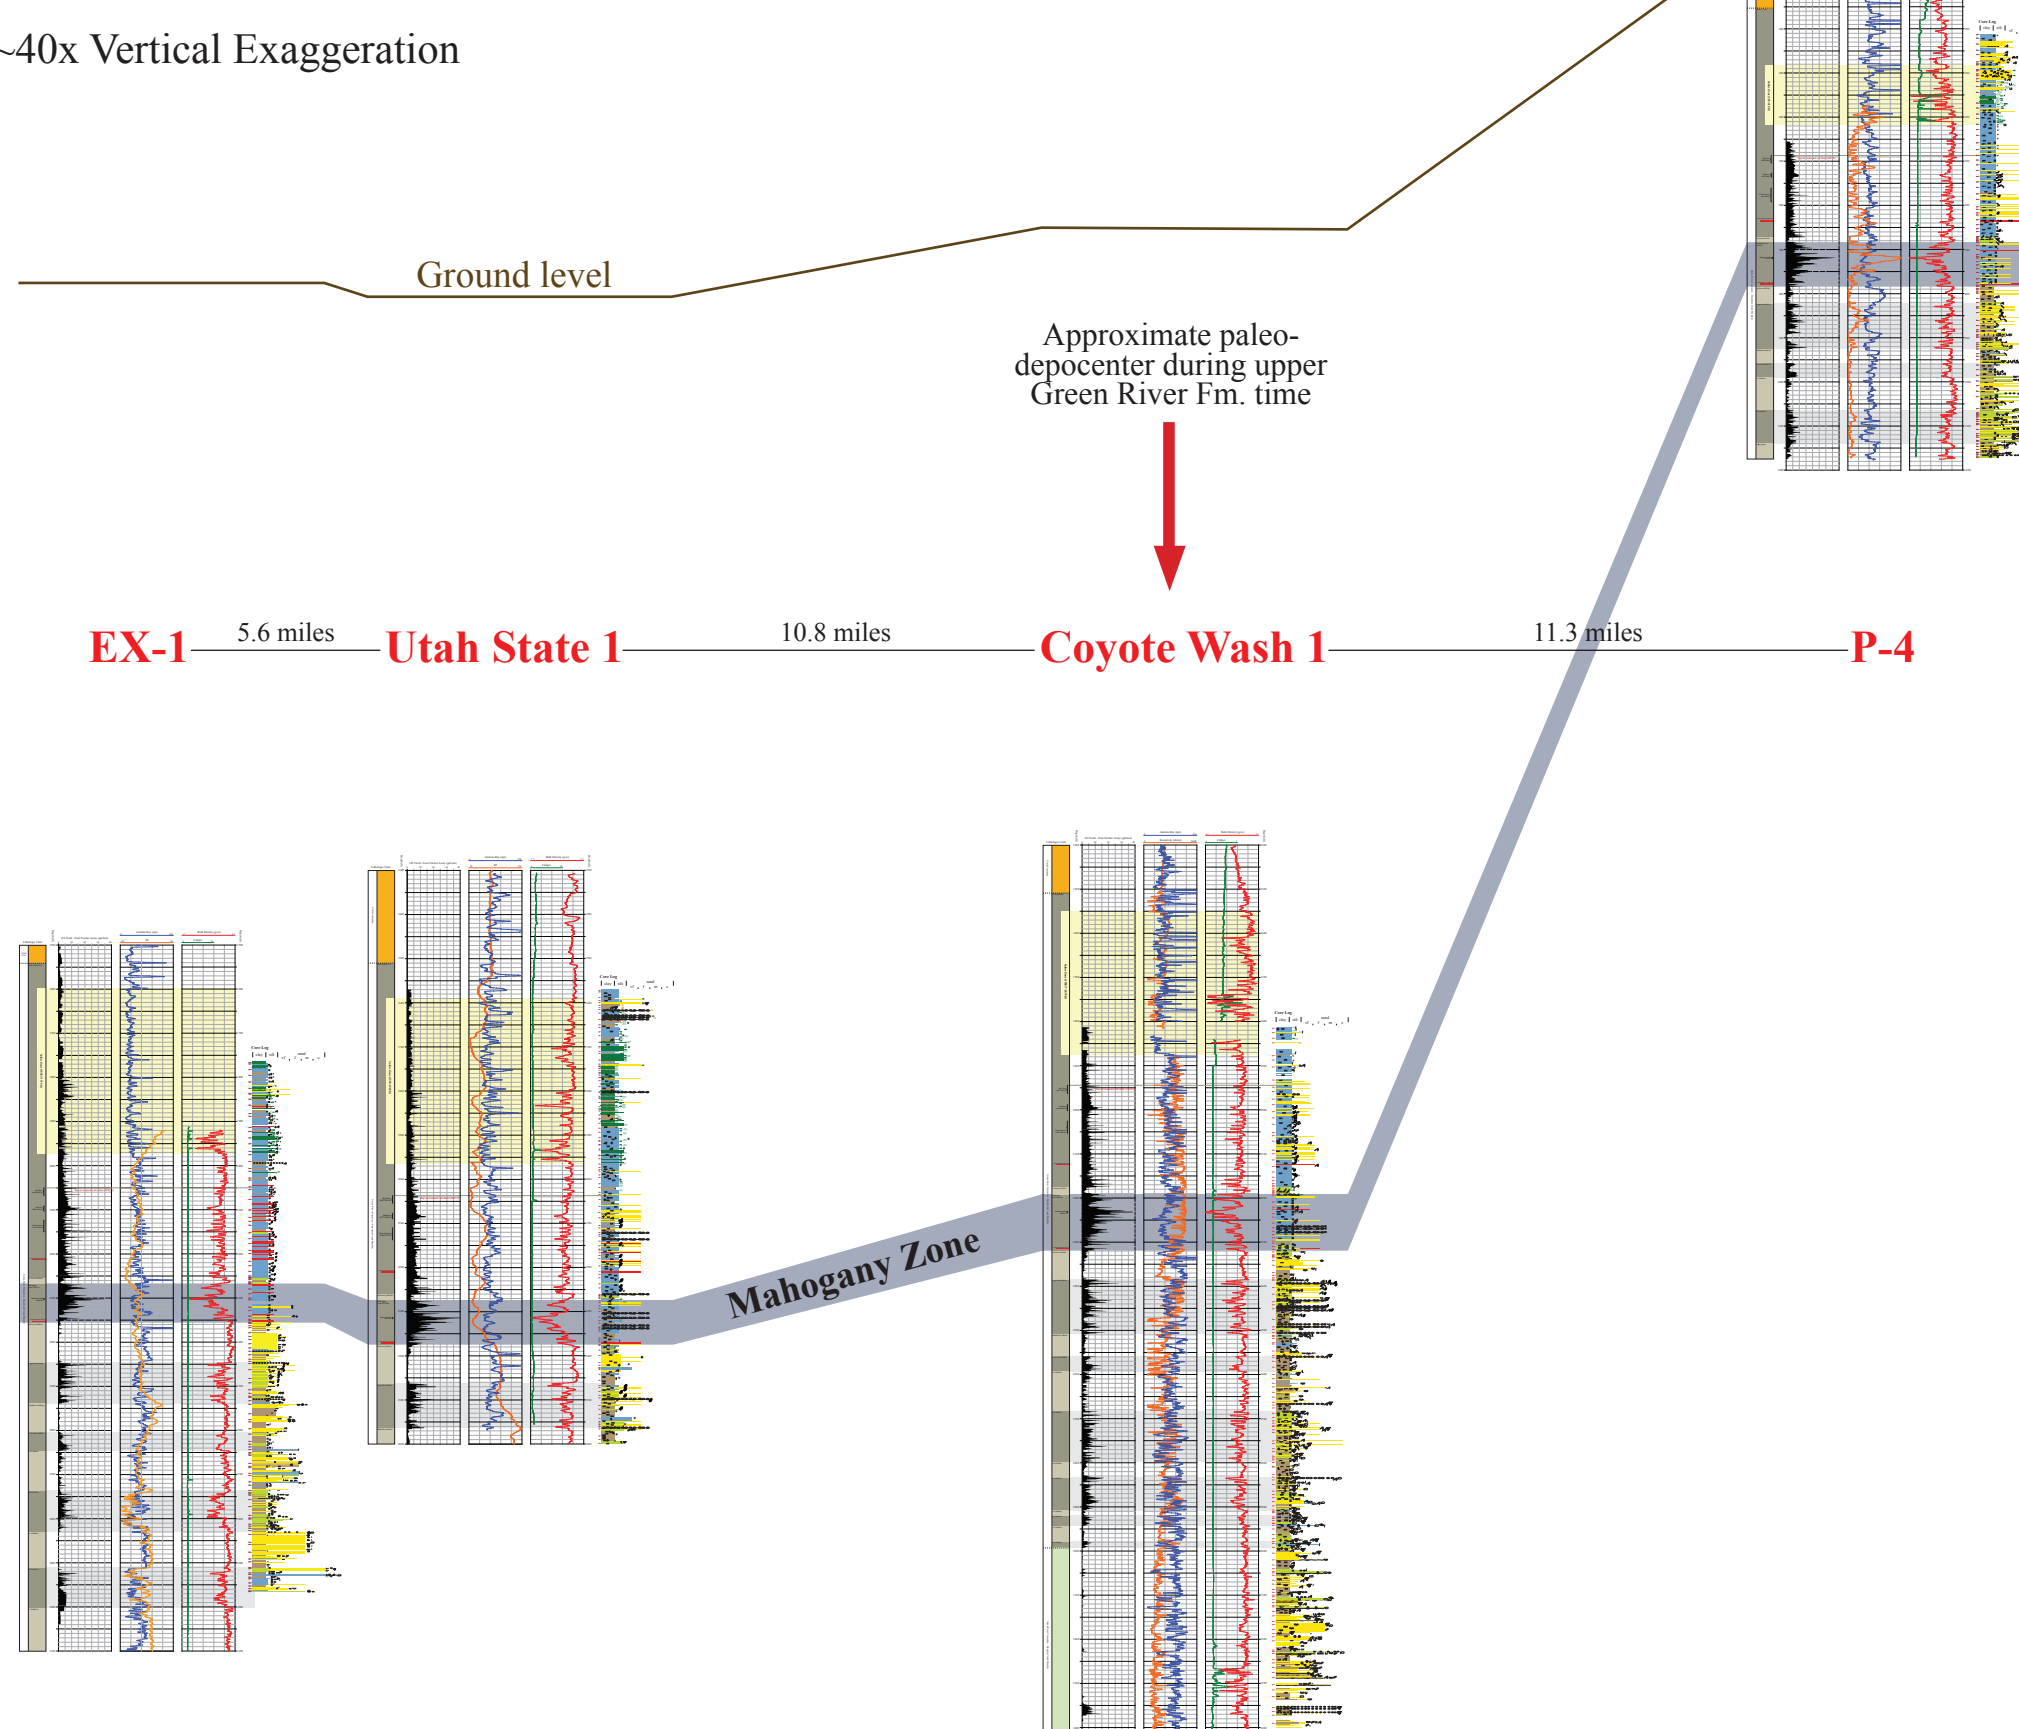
~40x Vertical Exaggeration

Ground level

Approximate paleo-depocenter during upper Green River Fm. time

EX-1 5.6 miles Utah State 1 10.8 miles Coyote Wash 1 11.3 miles P-4

Mahogany Zone

Core Log

Core Log

Core Log

Core Log